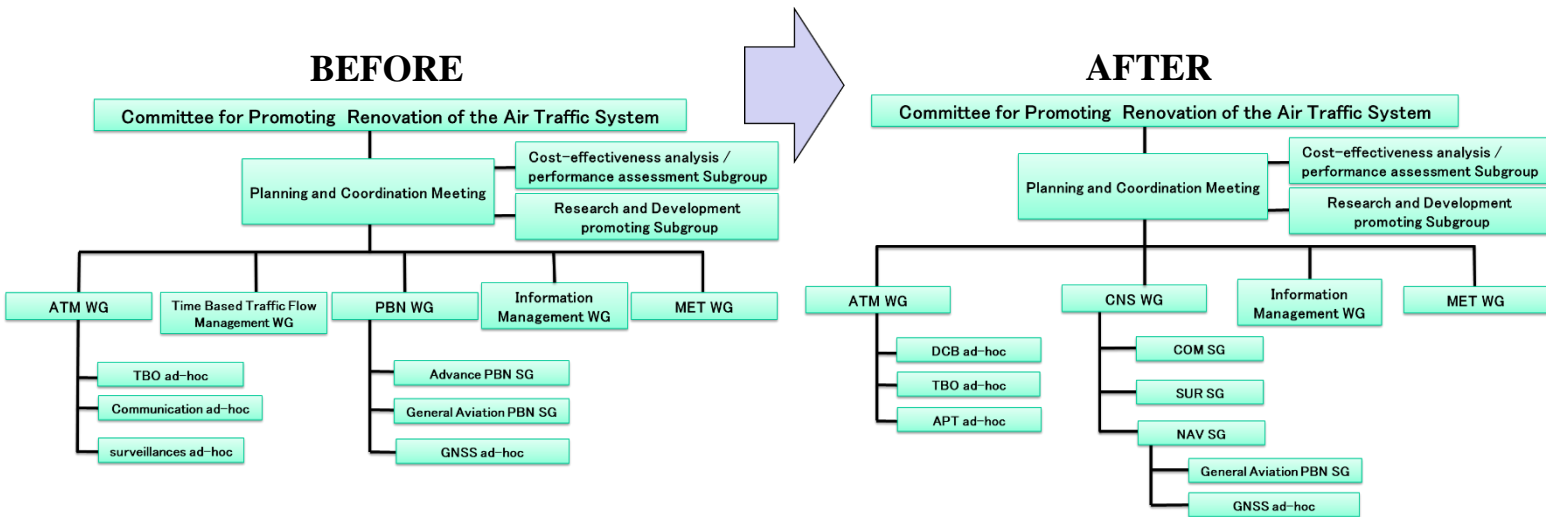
BEFORE

Committee for Promoting Renovation of the Air Traffic System

Planning and Coordination Meeting

Cost-effectiveness analysis / performance assessment Subgroup

Research and Development promoting Subgroup

ATM WG

Time Based Traffic Flow Management WG

PBN WG

Information Management WG

MET WG

TBO ad-hoc

Communication ad-hoc

surveillances ad-hoc

Advance PBN SG

General Aviation PBN SG

GNSS ad-hoc

AFTER

Committee for Promoting Renovation of the Air Traffic System

Planning and Coordination Meeting

Cost-effectiveness analysis / performance assessment Subgroup

Research and Development promoting Subgroup

ATM WG

CNS WG

Information Management WG

MET WG

DCB ad-hoc

TBO ad-hoc

APT ad-hoc

COM SG

SUR SG

NAV SG

General Aviation PBN SG

GNSS ad-hoc